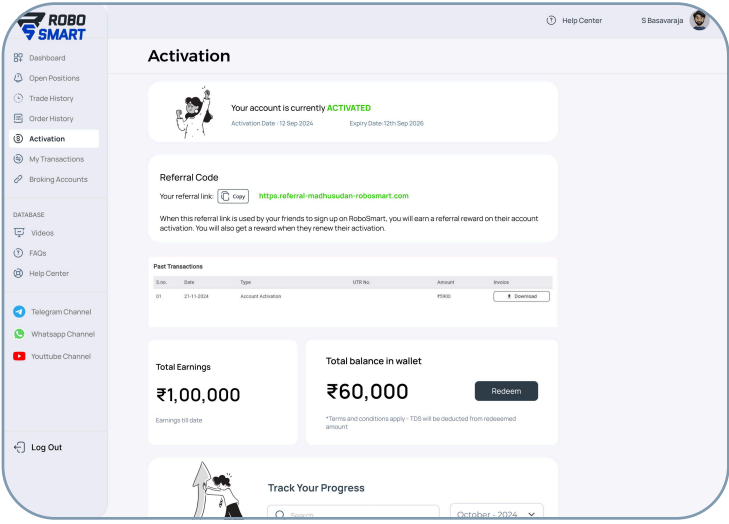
ROBO SMART

Help Center S Basavaraja

Dashboard
Open Positions
Trade History
Order History
Activation
My Transactions
Broking Accounts

DATABASE
Videos
FAQs
Help Center

Telegram Channel
Whatsapp Channel
Youttube Channel

Log Out

Activation

Your account is currently ACTIVATED
Activation Date : 12 Sep 2024 Expiry Date:12th Sep 2026

Referral Code
Your referral link: Copy https.referral-madhusudan-robosmart.com
When this referral link is used by your friends to sign up on RoboSmart, you will earn a referral reward on their account activation. You will also get a reward when they renew their activation.

Past Transactions

| S.no. | Date | Type | UTR No. | Amount | Invoice |
|---|---|---|---|---|---|
| 01 | 21-11-2024 | Account Activation | | ₹5900 | Download |

Total Earnings
₹1,00,000
Earnings till date

Total balance in wallet
₹60,000
Redeem
*Terms and conditions apply - TDS will be deducted from redeemed amount

Track Your Progress
Search
October - 2024